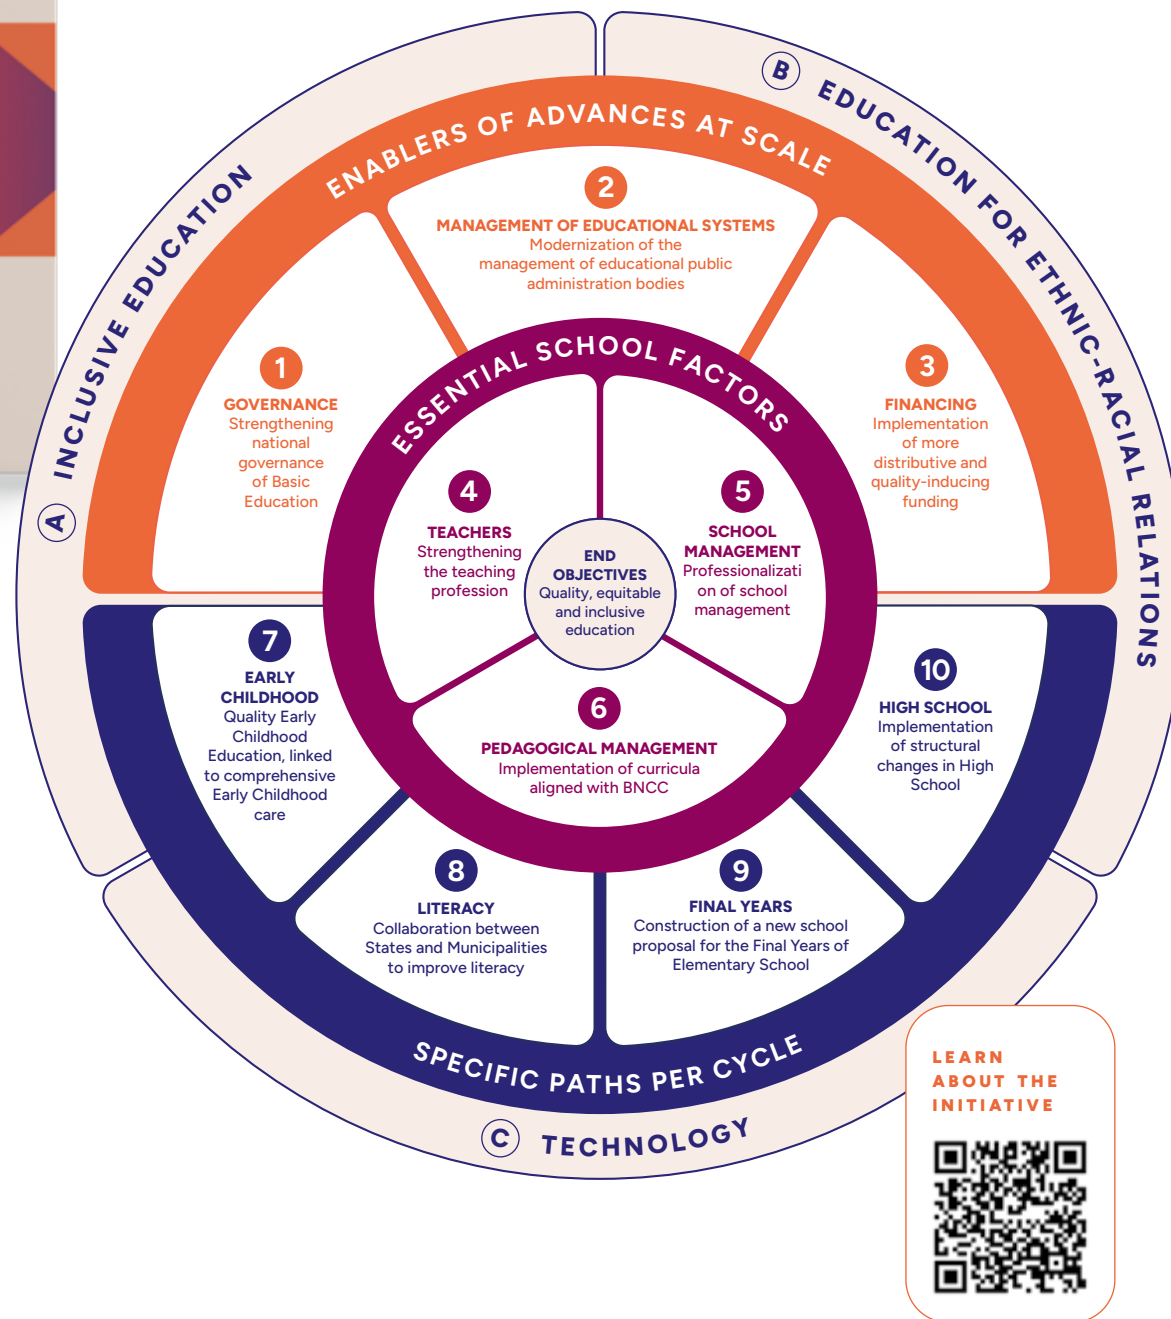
A INCLUSIVE EDUCATION

B EDUCATION FOR ETHNIC-RACIAL RELATIONS

ENABLERS OF ADVANCES AT SCALE

2
MANAGEMENT OF EDUCATIONAL SYSTEMS
Modernization of the management of educational public administration bodies

1
GOVERNANCE
Strengthening national governance of Basic Education

3
FINANCING
Implementation of more distributive and quality-inducing funding

ESSENTIAL SCHOOL FACTORS

4
TEACHERS
Strengthening the teaching profession

END OBJECTIVES
Quality, equitable and inclusive education

5
SCHOOL MANAGEMENT
Professionalization of school management

6
PEDAGOGICAL MANAGEMENT
Implementation of curricula aligned with BNCC

7
EARLY CHILDHOOD
Quality Early Childhood Education, linked to comprehensive Early Childhood care

10
HIGH SCHOOL
Implementation of structural changes in High School

8
LITERACY
Collaboration between States and Municipalities to improve literacy

9
FINAL YEARS
Construction of a new school proposal for the Final Years of Elementary School

SPECIFIC PATHS PER CYCLE

C TECHNOLOGY

LEARN ABOUT THE INITIATIVE